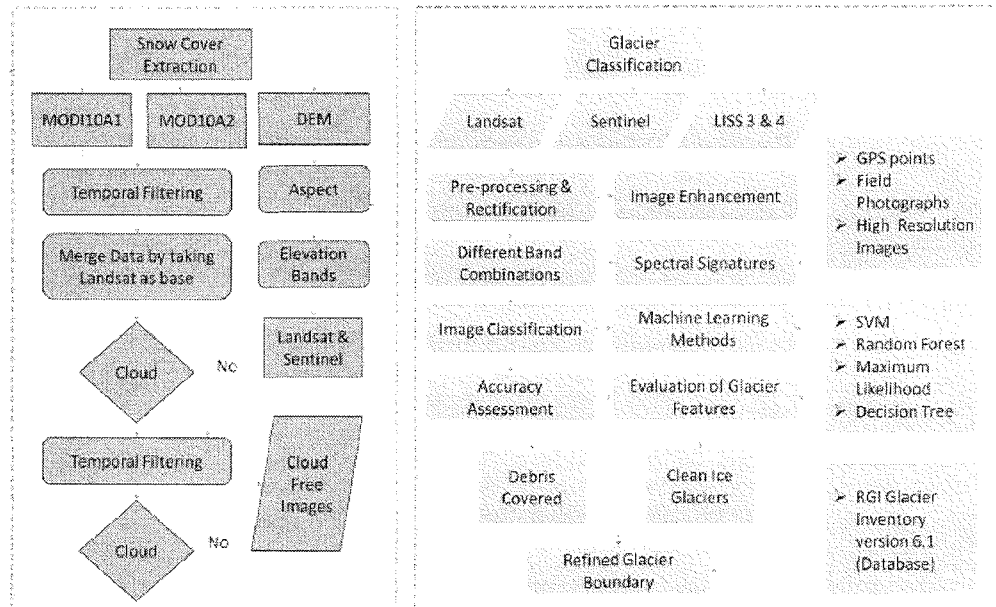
Snow Cover Extraction

MODI10A1

MOD10A2

DEM

Temporal Filtering

Aspect

Merge Data by taking Landsat as base

Elevation Bands

Cloud

No

Landsat & Sentinel

Temporal Filtering

Cloud Free Images

Cloud

No

Glacier Classification

Landsat

Sentinel

LISS 3 & 4

➢ GPS points
➢ Field Photographs
➢ High Resolution Images

Pre-processing & Rectification

Image Enhancement

Different Band Combinations

Spectral Signatures

Image Classification

Machine Learning Methods

➢ SVM
➢ Random Forest
➢ Maximum Likelihood
➢ Decision Tree

Accuracy Assessment

Evaluation of Glacier Features

Debris Covered

Clean Ice Glaciers

➢ RGI Glacier Inventory version 6.1 (Database)

Refined Glacier Boundary